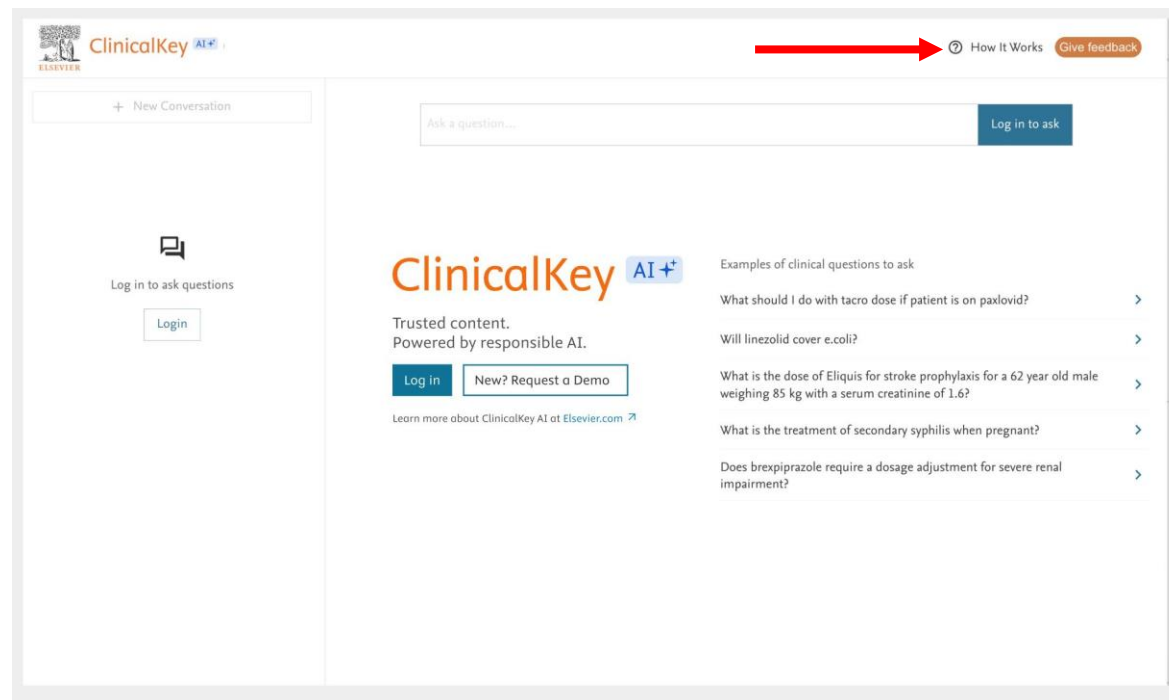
ELSEVIER ClinicalKey AI

How It Works Give feedback

+ New Conversation

Ask a question...

Log in to ask

Log in to ask questions

Login

ClinicalKey AI

Trusted content.
Powered by responsible AI.

Log in

New? Request a Demo

Learn more about ClinicalKey AI at Elsevier.com

Examples of clinical questions to ask

What should I do with tacro dose if patient is on paxlovid?

Will linezolid cover e.coli?

What is the dose of Eliquis for stroke prophylaxis for a 62 year old male weighing 85 kg with a serum creatinine of 1.6?

What is the treatment of secondary syphilis when pregnant?

Does brexpiprazole require a dosage adjustment for severe renal impairment?